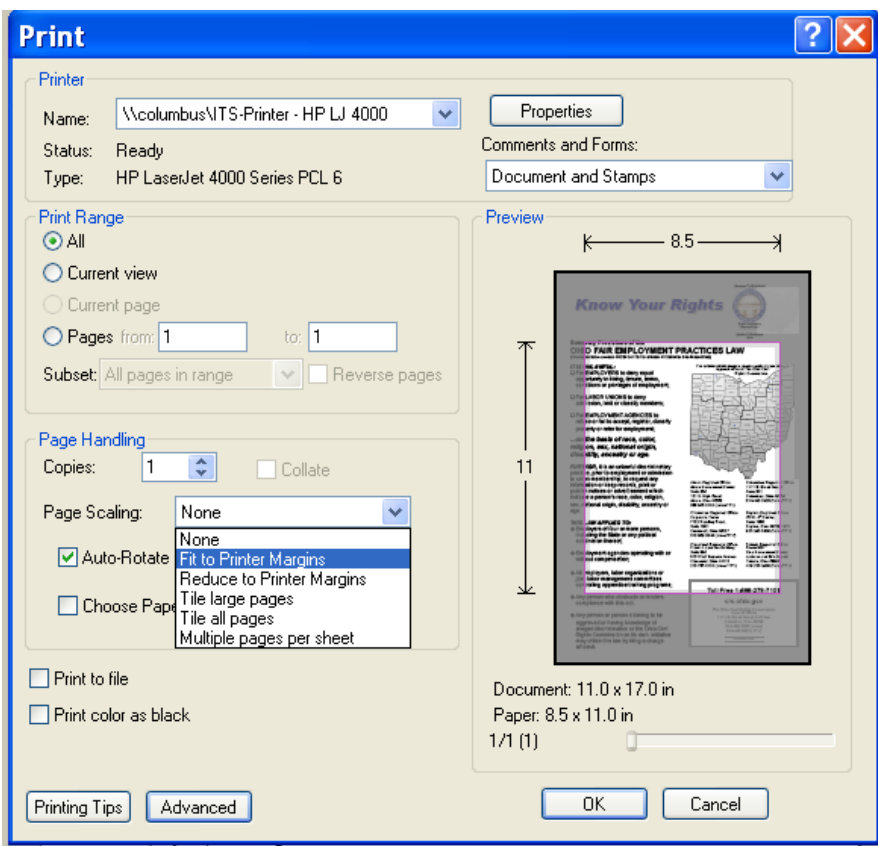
Print

Printer

Name: \\columbus\ITS-Printer - HP LJ 4000

Status: Ready

Type: HP LaserJet 4000 Series PCL 6

Properties

Comments and Forms:

Document and Stamps

Print Range

All

Current view

Current page

Pages from: 1 to: 1

Subset: All pages in range

Reverse pages

Page Handling

Copies: 1

Collate

Page Scaling: None

None

Fit to Printer Margins

Reduce to Printer Margins

Tile large pages

Tile all pages

Multiple pages per sheet

Auto-Rotate

Choose Pape

Print to file

Print color as black

Preview

8.5

11

Know Your Rights

OHIO FAIR EMPLOYMENT PRACTICES LAW

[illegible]

Document: 11.0 x 17.0 in

Paper: 8.5 x 11.0 in

1/1 (1)

Printing Tips

Advanced

OK

Cancel